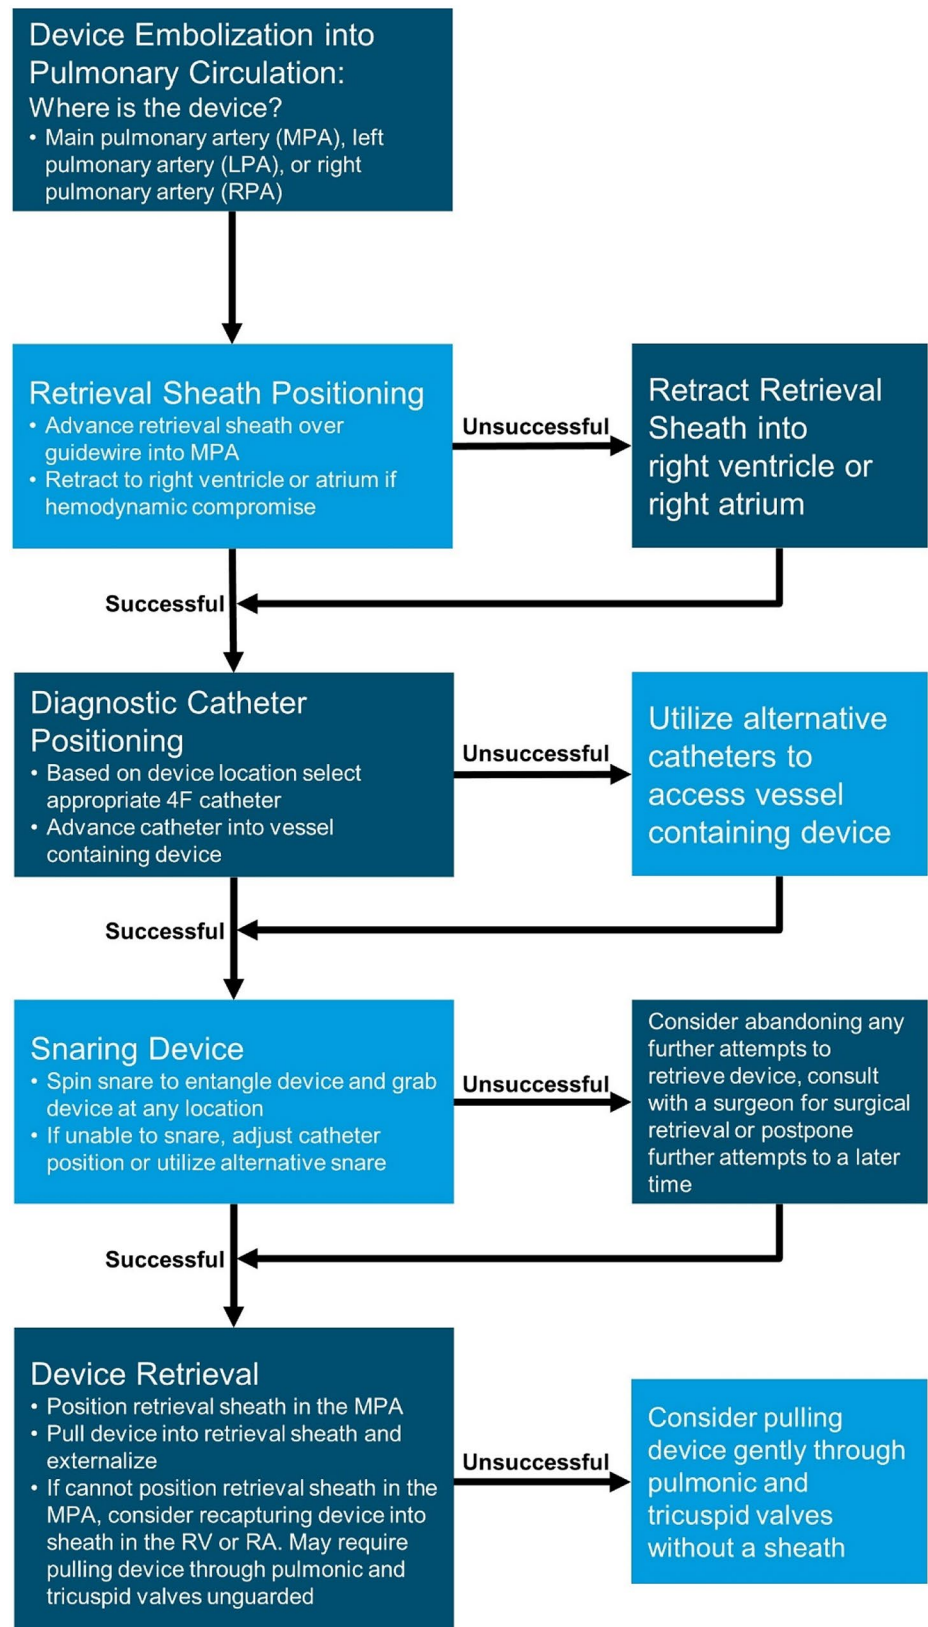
Device Embolization into Pulmonary Circulation:
Where is the device?
• Main pulmonary artery (MPA), left pulmonary artery (LPA), or right pulmonary artery (RPA)

Retrieval Sheath Positioning
• Advance retrieval sheath over guidewire into MPA
• Retract to right ventricle or atrium if hemodynamic compromise

Unsuccessful

Retract Retrieval Sheath into right ventricle or right atrium

Successful

Diagnostic Catheter Positioning
• Based on device location select appropriate 4F catheter
• Advance catheter into vessel containing device

Unsuccessful

Utilize alternative catheters to access vessel containing device

Successful

Snaring Device
• Spin snare to entangle device and grab device at any location
• If unable to snare, adjust catheter position or utilize alternative snare

Unsuccessful

Consider abandoning any further attempts to retrieve device, consult with a surgeon for surgical retrieval or postpone further attempts to a later time

Successful

Device Retrieval
• Position retrieval sheath in the MPA
• Pull device into retrieval sheath and externalize
• If cannot position retrieval sheath in the MPA, consider recapturing device into sheath in the RV or RA. May require pulling device through pulmonic and tricuspid valves unguarded

Unsuccessful

Consider pulling device gently through pulmonic and tricuspid valves without a sheath